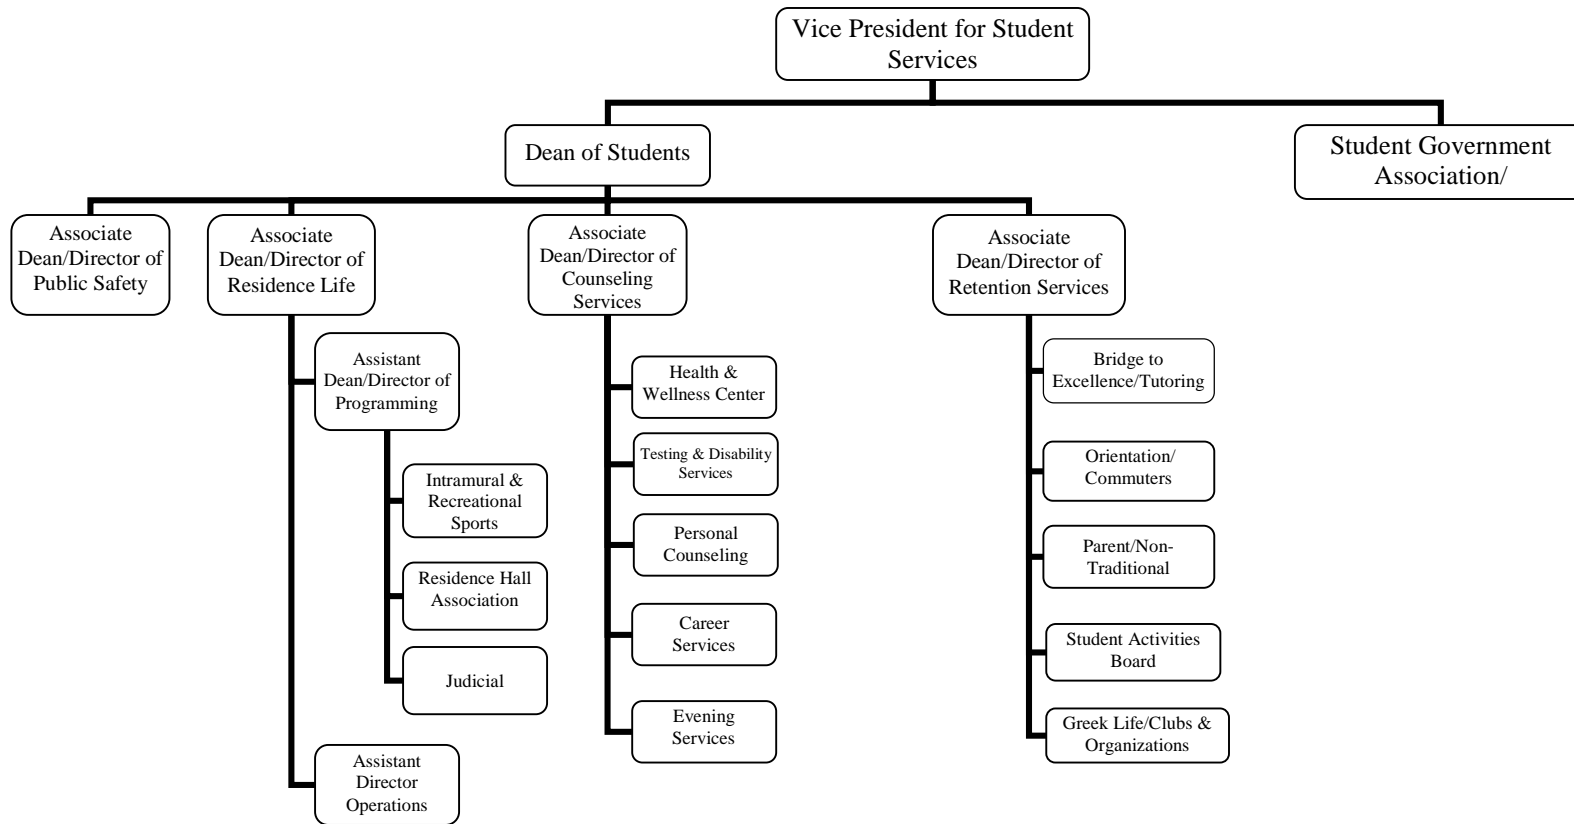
Vice President for Student Services

Dean of Students

Student Government Association/

Associate Dean/Director of Public Safety

Associate Dean/Director of Residence Life

Assistant Dean/Director of Programming

Intramural & Recreational Sports

Residence Hall Association

Judicial

Assistant Director Operations

Associate Dean/Director of Counseling Services

Health & Wellness Center

Testing & Disability Services

Personal Counseling

Career Services

Evening Services

Associate Dean/Director of Retention Services

Bridge to Excellence/Tutoring

Orientation/ Commuters

Parent/Non-Traditional

Student Activities Board

Greek Life/Clubs & Organizations